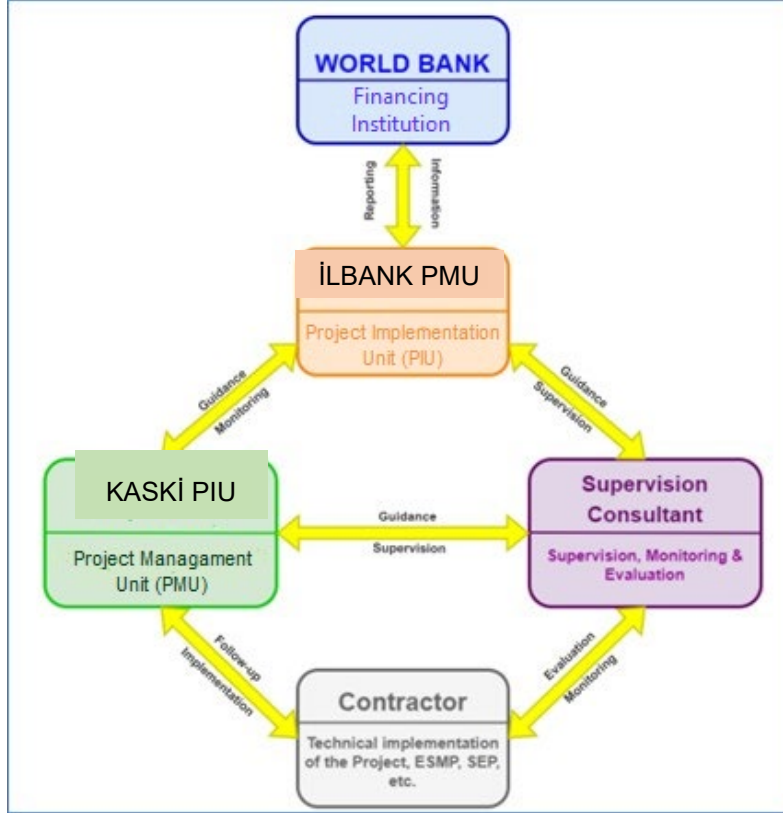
WORLD BANK
Financing Institution

Reporting
Information

İLBANK PMU
Project Implementation Unit (PIU)

Guidance
Monitoring

Guidance
Supervision

KASKİ PIU
Project Managament Unit (PMU)

Guidance
Supervision

Supervision Consultant
Supervision, Monitoring & Evaluation

Follow-up
Implementation

Evaluation
Monitoring

Contractor
Technical implementation of the Project, ESMP, SEP, etc.